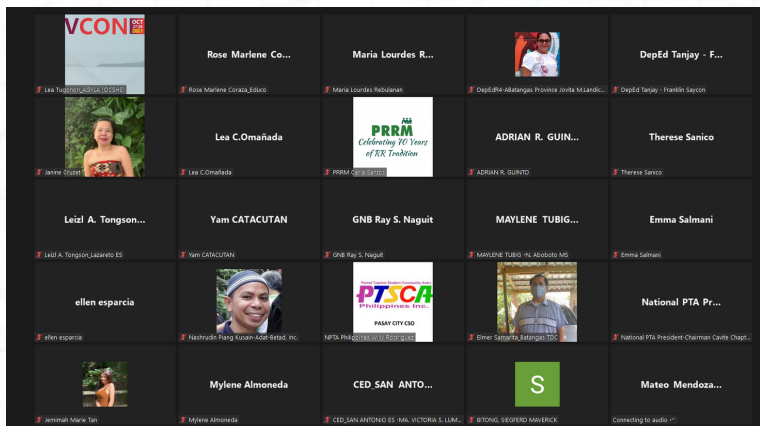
VCON OCT 2021

Lea Tugonon LAGYLA (OSSH)

Rose Marlene Co...

Rose Marlene Coraza_Educo

Maria Lourdes R...

Maria Lourdes Rebulanan

DepEdR4-A Batangas Province Jovita M.Landic...

DepEd Tanjay - F...

DepEd Tanjay - Franklin Saycon

Janine Cruzet

Lea C.Omañada

Lea C.Omañada

PRRM

Celebrating 70 Years of RR Tradition

PRRM Carla Santos

ADRIAN R. GUIN...

ADRIAN R. GUINTO

Therese Sanico

Therese Sanico

Leizl A. Tongson...

Leizl A. Tongson_Lazareto ES

Yam CATACUTAN

Yam CATACUTAN

GNB Ray S. Naguit

GNB Ray S. Naguit

MAYLENE TUBIG...

MAYLENE TUBIG -N. Aboboto MS

Emma Salmani

Emma Salmani

ellen esparcia

ellen esparcia

Nashrudin Piang Kusain-Adat-Betad, Inc.

PTSCA Philippines Inc.

PASAY CITY CSO

NPTA Philippines Willy Rodriguez

Elmer Samarita_Batangas TDC

National PTA Pr...

National PTA President-Chairman Cavite Chapt...

Jemimah Marie Tan

Mylene Almoneda

Mylene Almoneda

CED_SAN ANTO...

CED_SAN ANTONIO ES -MA. VICTORIA S. LUM...

S

BITONG, SIEGFERD MAVERICK

Mateo Mendoza...

Connecting to audio